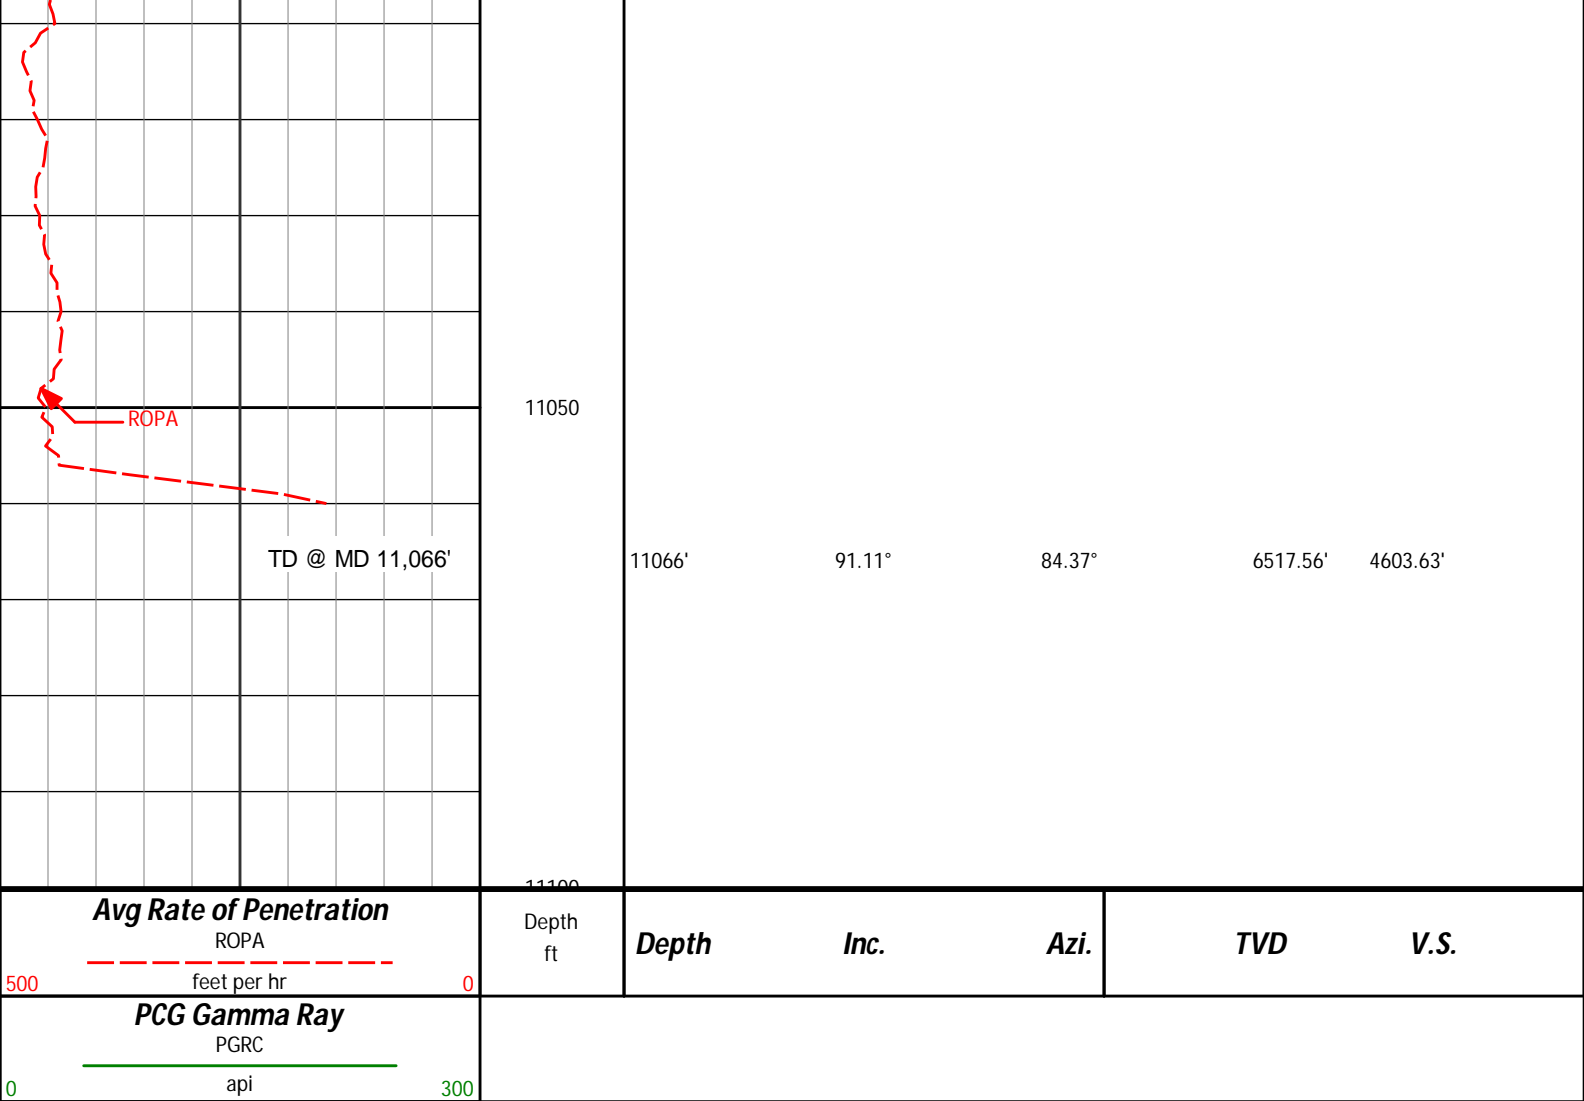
ROPA

TD @ MD 11,066'

11050

11066' 91.11° 84.37° 6517.56' 4603.63'

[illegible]

Avg Rate of Penetration
ROPA
500 feet per hr 0

Depth
ft

| Depth | Inc. | Azi. | TVD | V.S. |
|---|---|---|---|---|

PCG Gamma Ray
PGRC
0 api 300